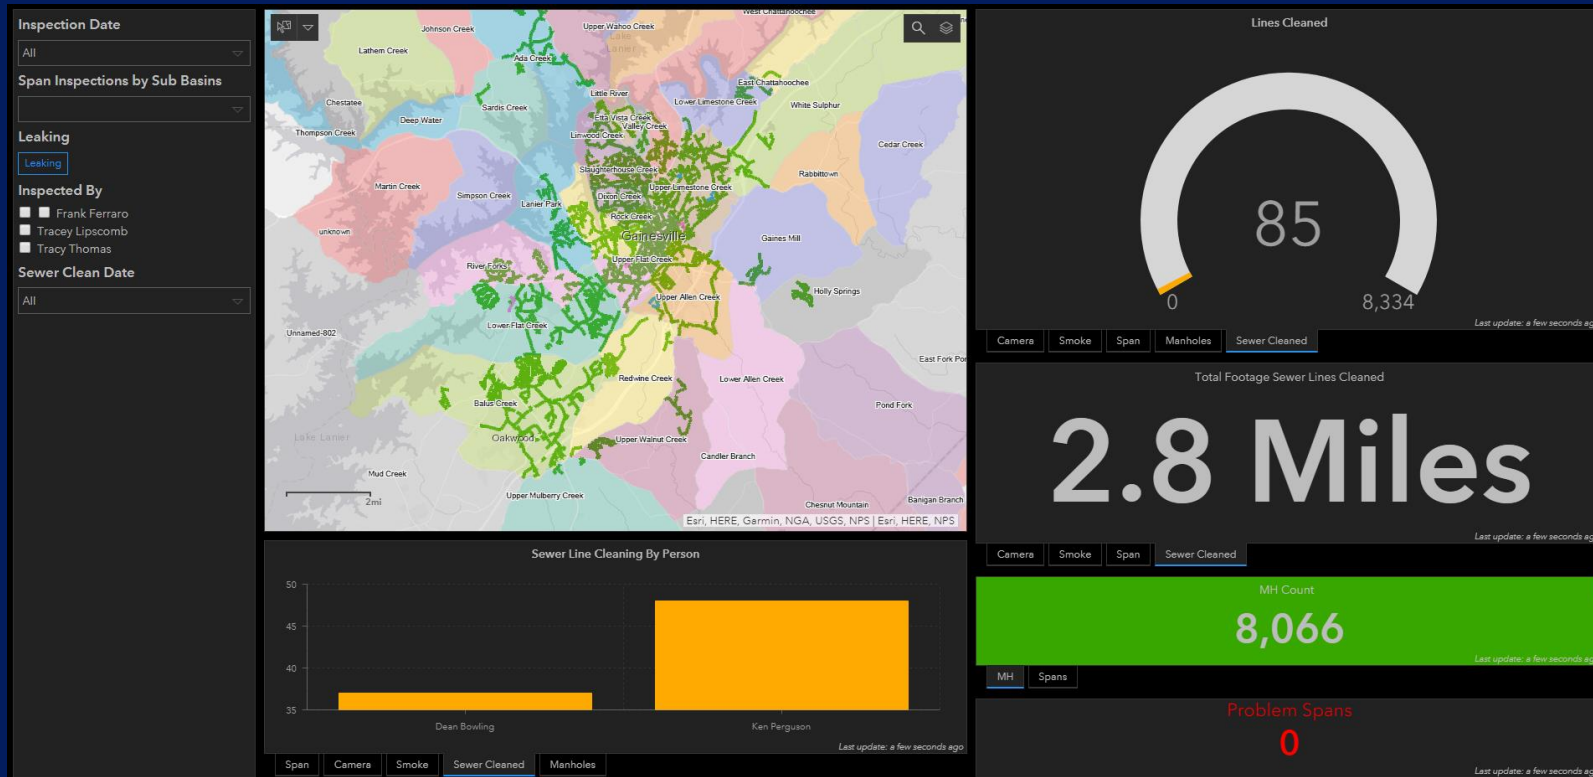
Inspection Date
All
Span Inspections by Sub Basins
Leaking
Leaking
Inspected By
Frank Ferraro
Tracey Lipscomb
Tracy Thomas
Sewer Clean Date
All

West Chattahoochee
Johnson Creek
Upper Wahoo Creek
Lathem Creek
Ada Creek
Lake Lanier
East Chattahoochee
Little River
Lower Limestone Creek
White Sulphur
Chestatee
Sardis Creek
Deep Water
Etta Vista Creek
Valley Creek
Thompson Creek
Linwood Creek
Cedar Creek
Slaughterhouse Creek
Rabbittown
Martin Creek
Upper Limestone Creek
Simpson Creek
Dixon Creek
Lanier Park
Rock Creek
unknown
Gainesville
Gaines Mill
Upper Flat Creek
River Forks
Upper Allen Creek
Holly Springs
Lower Flat Creek
Unnamed-802
East Fork Po
Redwine Creek
Lower Allen Creek
Balus Creek
Pond Fork
Lake Lanier
Oakwood
Upper Walnut Creek
Candler Branch
Mud Creek
2mi
Upper Mulberry Creek
Chesnut Mountain
Banigan Branch
Esri, HERE, Garmin, NGA, USGS, NPS | Esri, HERE, NPS

Sewer Line Cleaning By Person
50
45
40
35
Dean Bowling
Ken Perguson
Last update: a few seconds ago
Span
Camera
Smoke
Sewer Cleaned
Manholes

Lines Cleaned
85
0
8,334
Last update: a few seconds ag
Camera
Smoke
Span
Manholes
Sewer Cleaned

Total Footage Sewer Lines Cleaned
2.8 Miles
Last update: a few seconds ag
Camera
Smoke
Span
Sewer Cleaned

MH Count
8,066
Last update: a few seconds ag
MH
Spans

Problem Spans
0
Last update: a few seconds ag